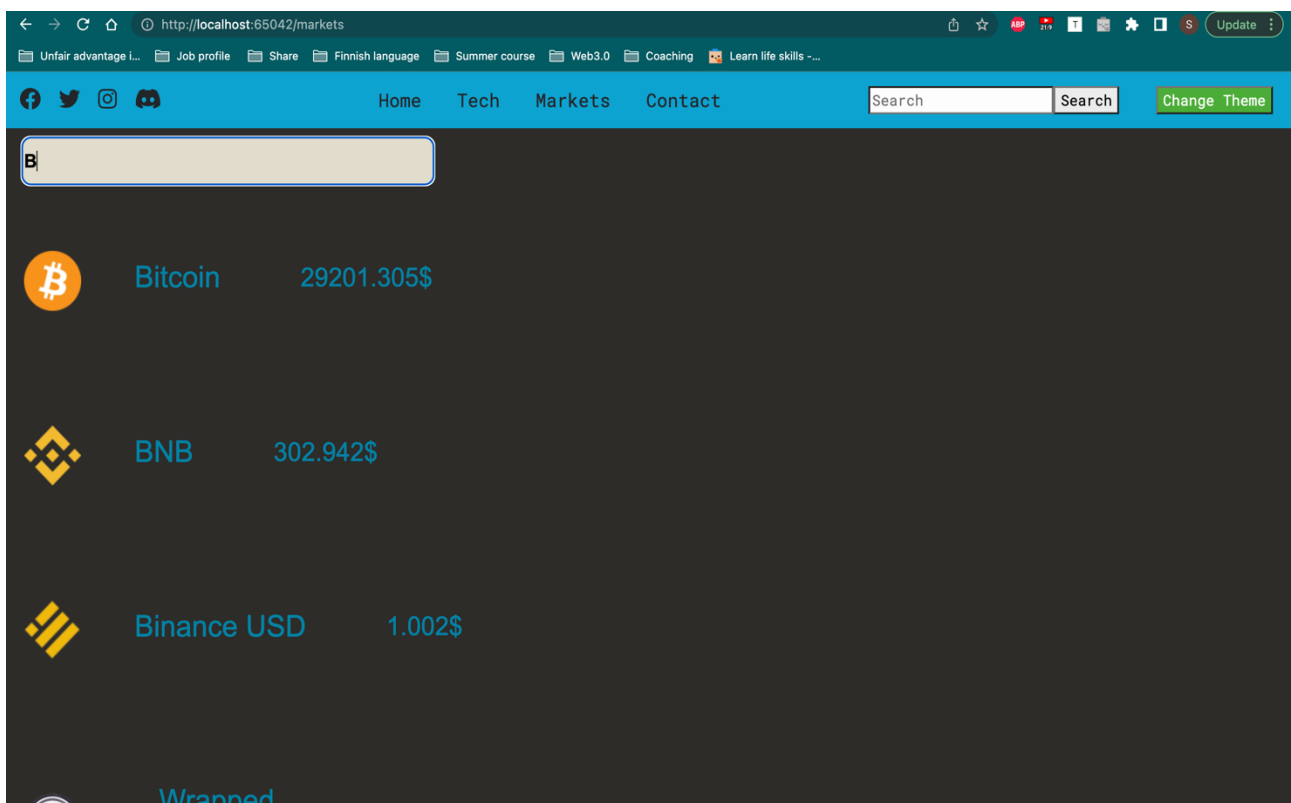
http://localhost:65042/markets

ABP 21:9 T S Update

Unfair advantage i... Job profile Share Finnish language Summer course Web3.0 Coaching Learn life skills -...

Home Tech Markets Contact Search Search Change Theme

B

Bitcoin 29201.305$

BNB 302.942$

Binance USD 1.002$

Wrapped